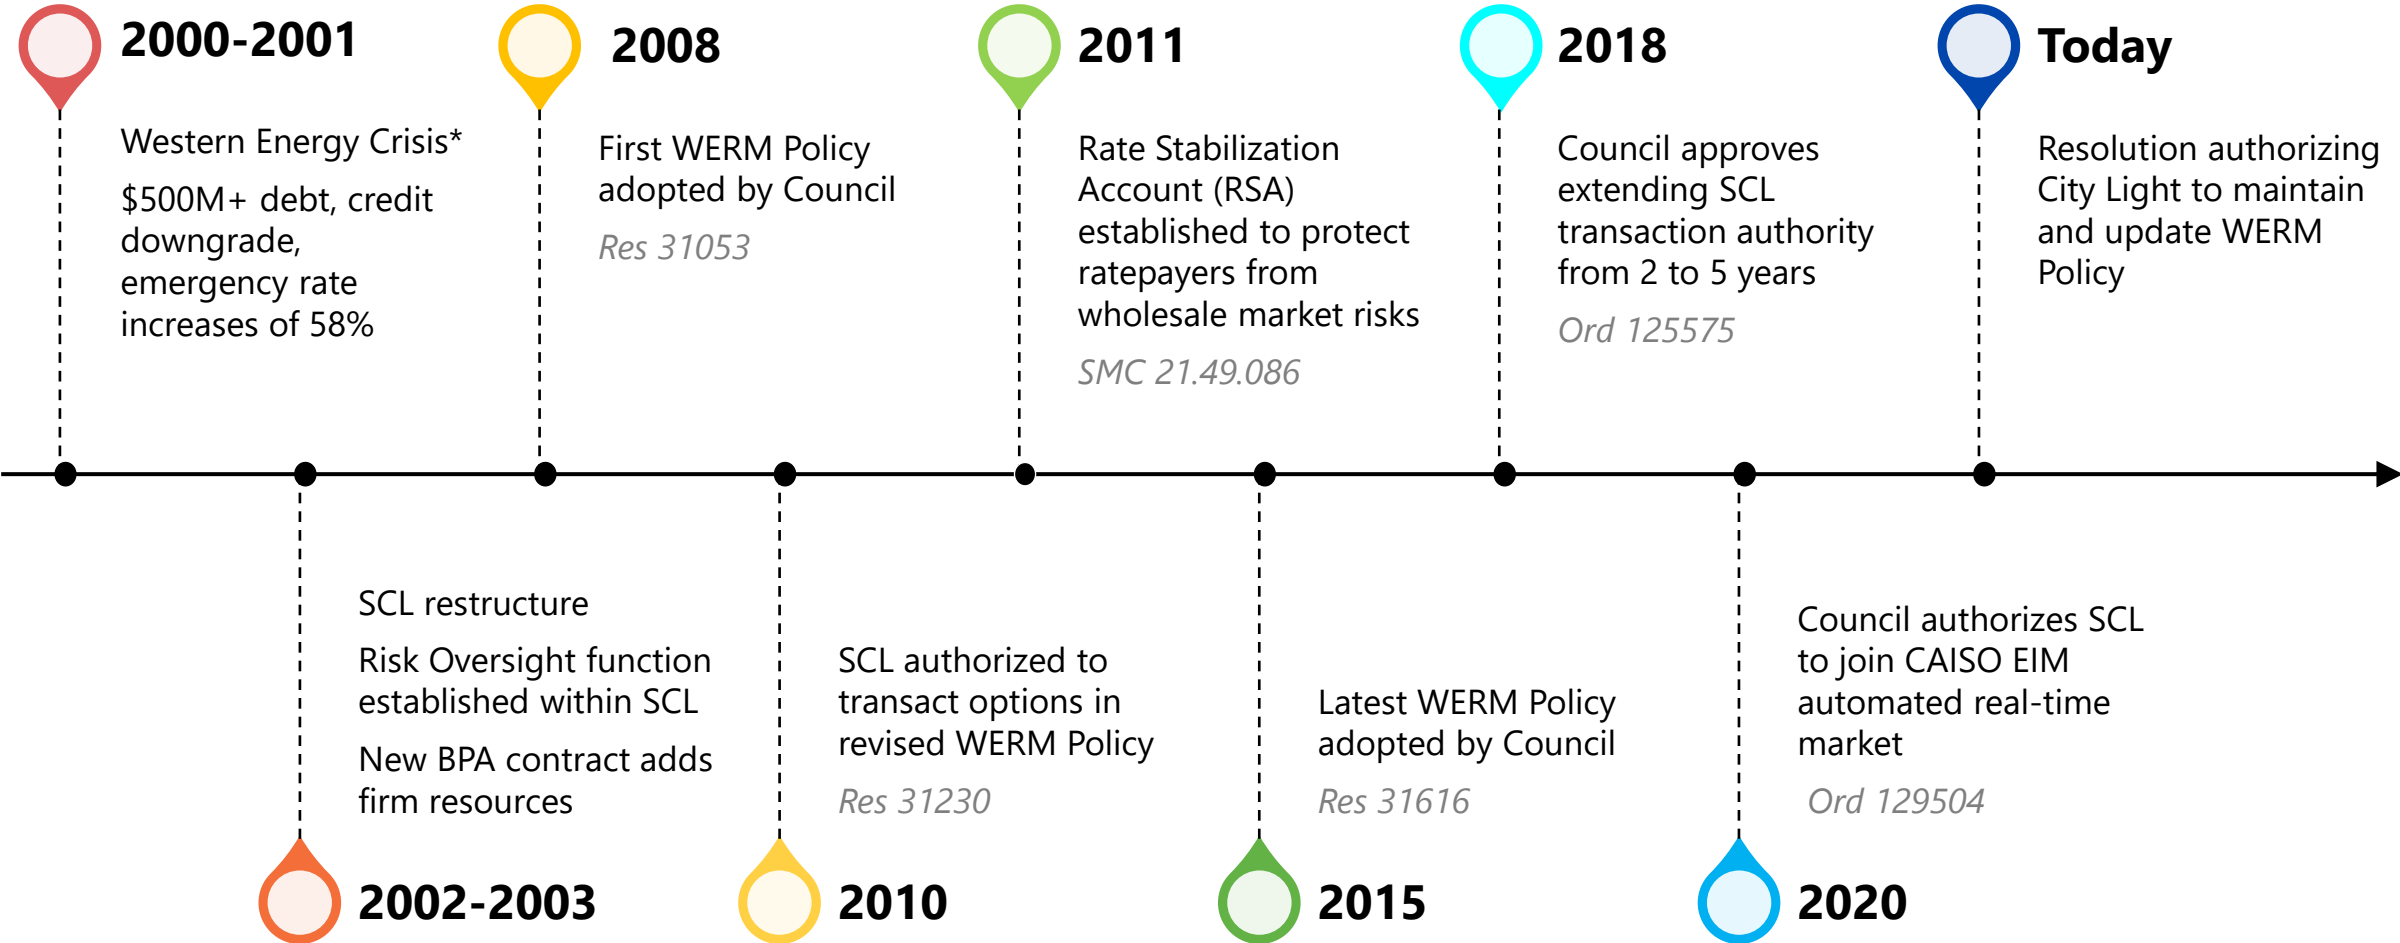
2000-2001

Western Energy Crisis*

$500M+ debt, credit downgrade, emergency rate increases of 58%

2008

First WERM Policy adopted by Council

Res 31053

2011

Rate Stabilization Account (RSA) established to protect ratepayers from wholesale market risks

SMC 21.49.086

2018

Council approves extending SCL transaction authority from 2 to 5 years

Ord 125575

Today

Resolution authorizing City Light to maintain and update WERM Policy

SCL restructure

Risk Oversight function established within SCL

New BPA contract adds firm resources

2002-2003

SCL authorized to transact options in revised WERM Policy

Res 31230

2010

Latest WERM Policy adopted by Council

Res 31616

2015

Council authorizes SCL to join CAISO EIM automated real-time market

Ord 129504

2020